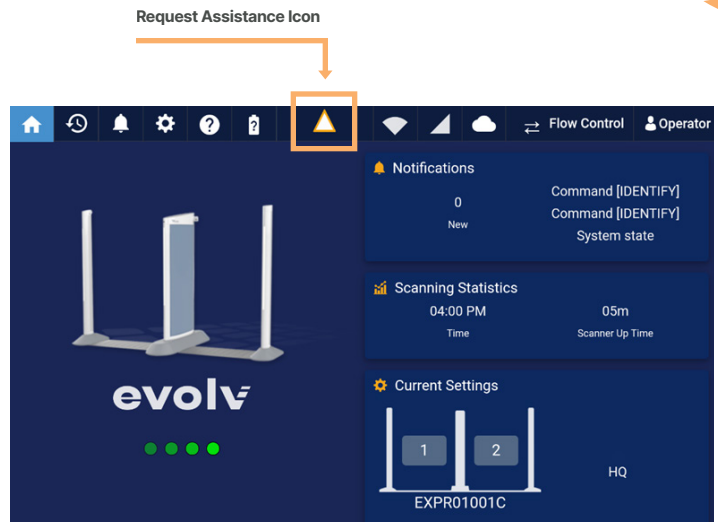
Request Assistance Icon

Flow Control
Operator

Notifications
0
New
Command [IDENTIFY]
Command [IDENTIFY]
System state

Scanning Statistics
04:00 PM
Time
05m
Scanner Up Time

Current Settings
1
2
HQ
EXPR01001C

evolv